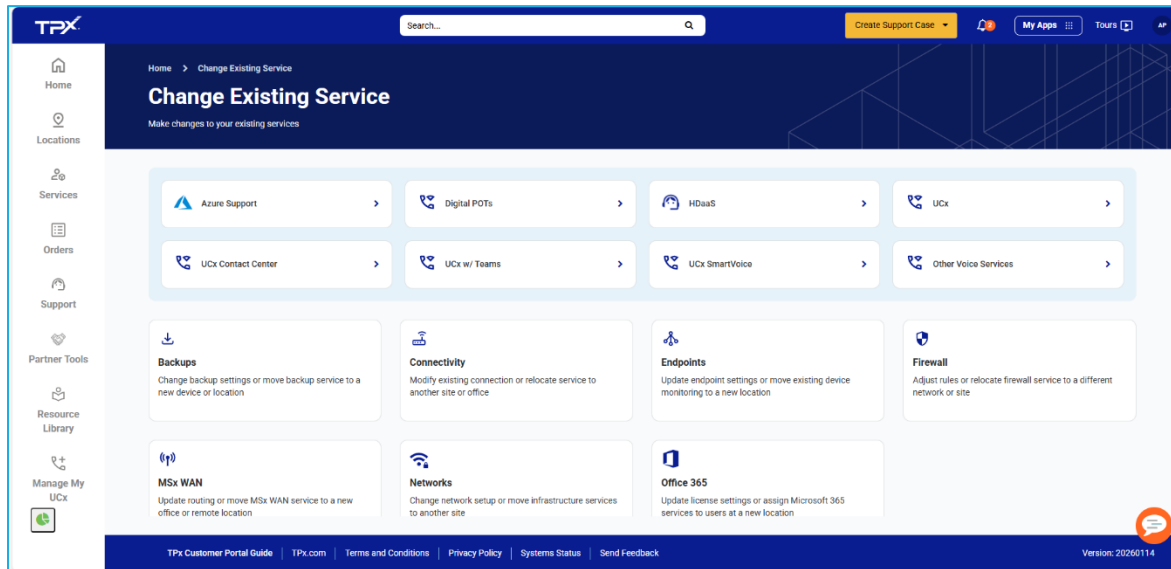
TPX

Search...

Create Support Case

2

My Apps

Tours

AP

Home

Locations

Services

Orders

Support

Partner Tools

Resource Library

Manage My UCx

Home > Change Existing Service

Change Existing Service

Make changes to your existing services

Azure Support

Digital POTs

HDaaS

UCx

UCx Contact Center

UCx w/ Teams

UCx SmartVoice

Other Voice Services

Backups

Change backup settings or move backup service to a new device or location

Connectivity

Modify existing connection or relocate service to another site or office

Endpoints

Update endpoint settings or move existing device monitoring to a new location

Firewall

Adjust rules or relocate firewall service to a different network or site

MSx WAN

Update routing or move MSx WAN service to a new office or remote location

Networks

Change network setup or move infrastructure services to another site

Office 365

Update license settings or assign Microsoft 365 services to users at a new location

TPx Customer Portal Guide | TPx.com | Terms and Conditions | Privacy Policy | Systems Status | Send Feedback

Version: 20260114